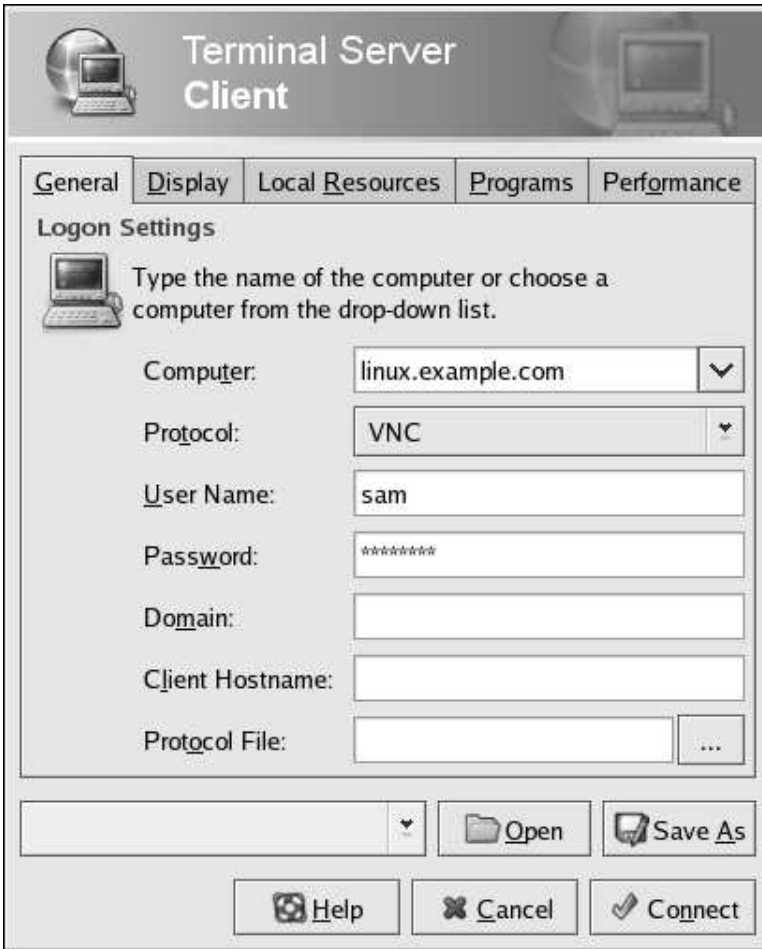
Terminal Server
Client

General | Display | Local Resources | Programs | Performance

Logon Settings

Type the name of the computer or choose a computer from the drop-down list.

Computer: linux.example.com

Protocol: VNC

User Name: sam

Password: *********

Domain:

Client Hostname:

Protocol File: ...

Open | Save As

Help | Cancel | Connect